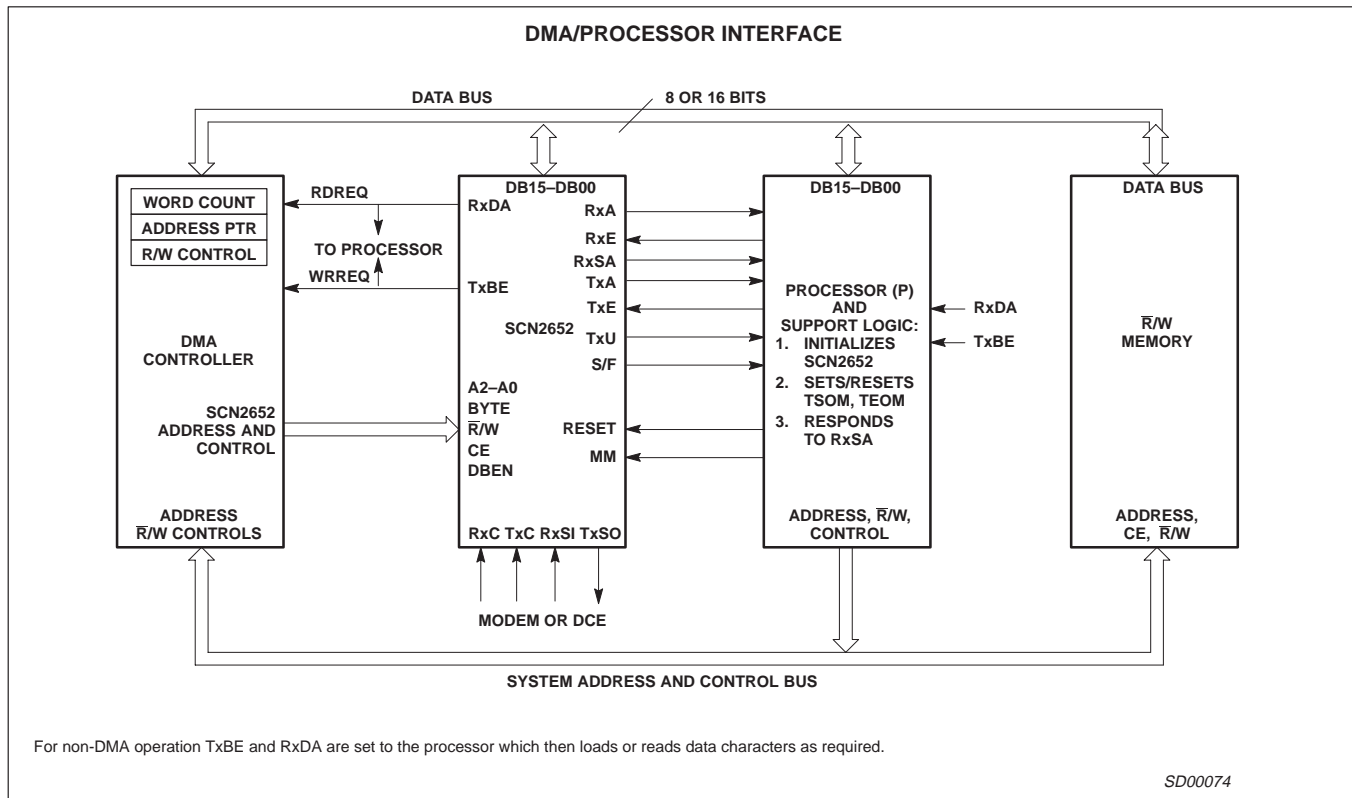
DMA/PROCESSOR INTERFACE

DATA BUS

8 OR 16 BITS

WORD COUNT
ADDRESS PTR
R/W CONTROL

RDREQ

TO PROCESSOR

WRREQ

DMA CONTROLLER

SCN2652 ADDRESS AND CONTROL

ADDRESS $\overline{R}$/W CONTROLS

DB15–DB00
RxDA
RxA
RxE
RxSA
TxA
TxBE
TxE
SCN2652
TxU
S/F
A2–A0
BYTE
$\overline{R}$/W
CE
DBEN
RESET
MM
RxC TxC RxSI TxSO

MODEM OR DCE

DB15–DB00

PROCESSOR (P) AND SUPPORT LOGIC:
1. INITIALIZES SCN2652
2. SETS/RESETS TSOM, TEOM
3. RESPONDS TO RxSA

RxDA
TxBE

ADDRESS, $\overline{R}$/W, CONTROL

DATA BUS

$\overline{R}$/W MEMORY

ADDRESS, CE, $\overline{R}$/W

SYSTEM ADDRESS AND CONTROL BUS

For non-DMA operation TxBE and RxDA are set to the processor which then loads or reads data characters as required.

SD00074